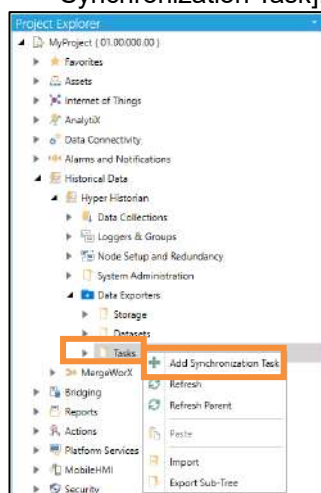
Synchronization Task]

Project Explorer

MyProject ( 01.00.000.00 )

Favorites

Assets

Internet of Things

AnalytiX

Data Connectivity

Alarms and Notifications

Historical Data

Hyper Historian

Data Collections

Loggers & Groups

Node Setup and Redundancy

System Administration

Data Exporters

Storage

Datasets

Tasks

MergeWorX

Bridging

Reports

Actions

Platform Services

MobileHMI

Security

Add Synchronization Task

Refresh

Refresh Parent

Paste

Import

Export Sub-Tree